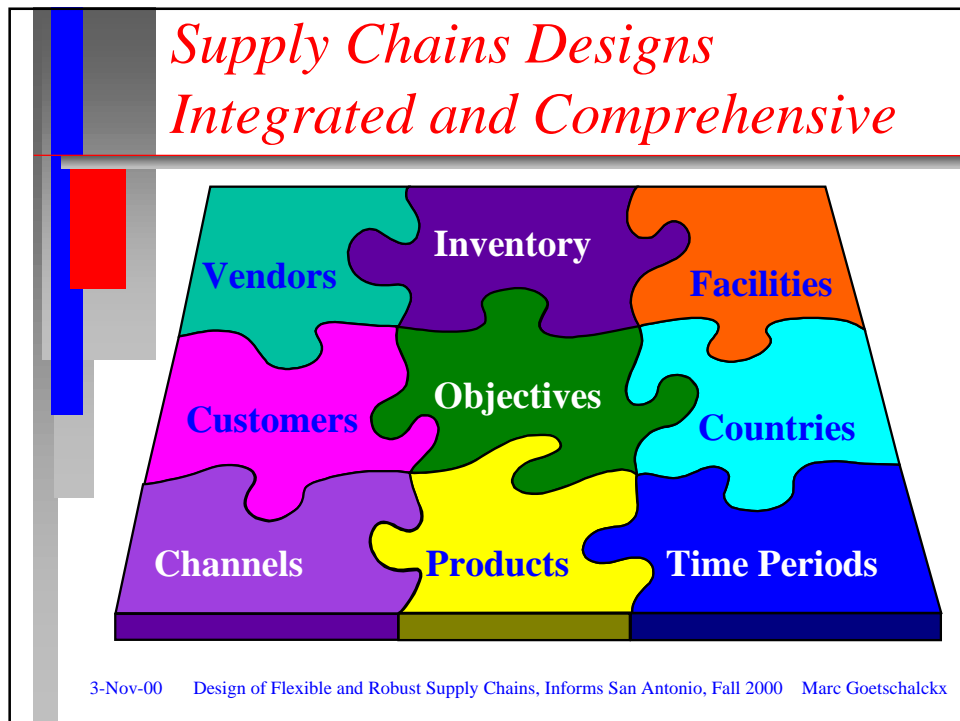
Supply Chains Designs
Integrated and Comprehensive

Vendors
Inventory
Facilities
Customers
Objectives
Countries
Channels
Products
Time Periods

3-Nov-00 Design of Flexible and Robust Supply Chains, Informs San Antonio, Fall 2000 Marc Goetschalckx